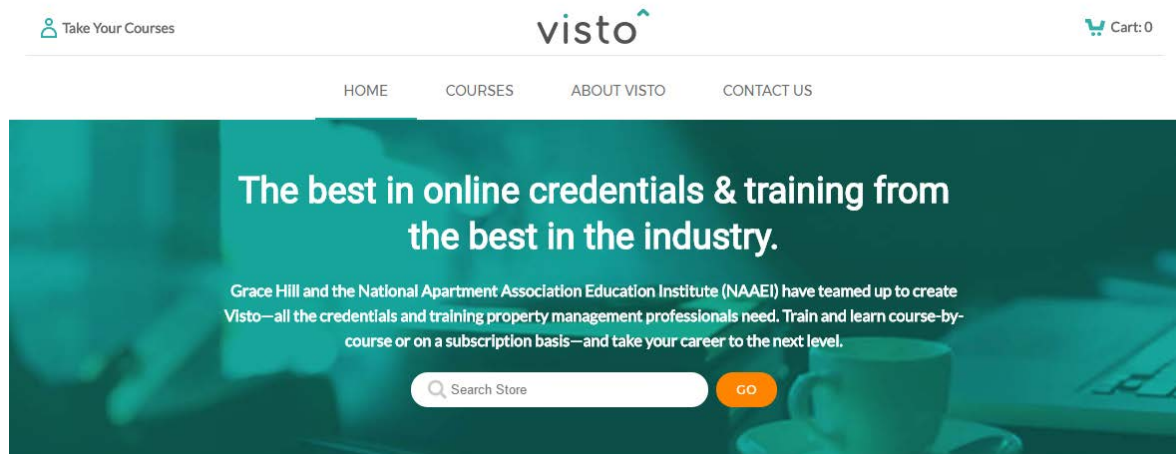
Take Your Courses

visto

Cart: 0

HOME COURSES ABOUT VISTO CONTACT US

The best in online credentials & training from the best in the industry.

Grace Hill and the National Apartment Association Education Institute (NAAEI) have teamed up to create Visto—all the credentials and training property management professionals need. Train and learn course-by-course or on a subscription basis—and take your career to the next level.

Search Store

GO